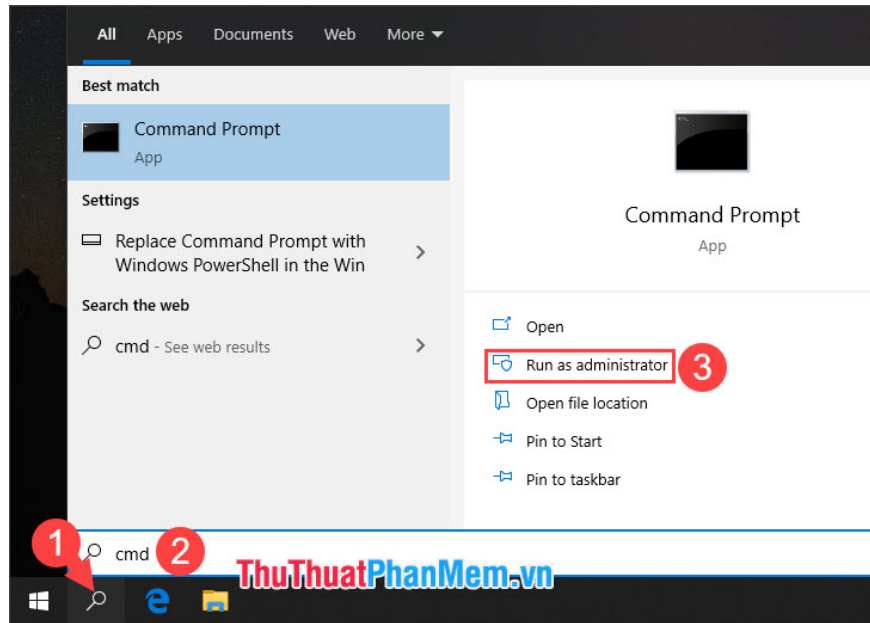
All Apps Documents Web More

Best match

Command Prompt
App

Settings

Replace Command Prompt with Windows PowerShell in the Win

Search the web

cmd - See web results

Command Prompt
App

Open

Run as administrator

3

Open file location

Pin to Start

Pin to taskbar

1

cmd

2

ThuThuatPhanMem.vn